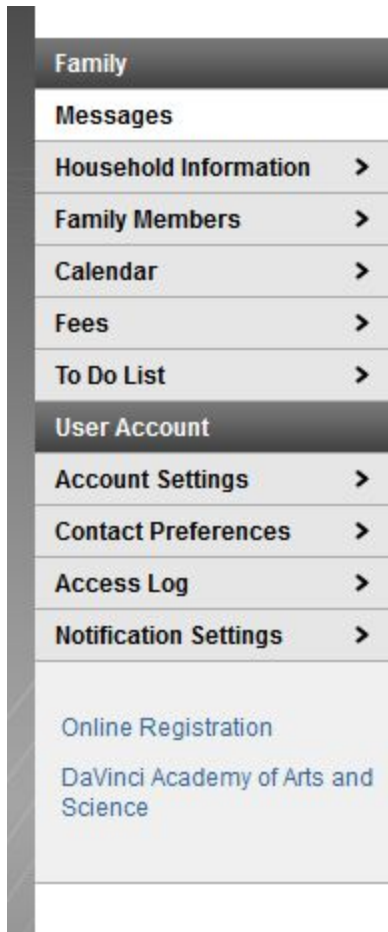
Family

Messages

Household Information >

Family Members >

Calendar >

Fees >

To Do List >

User Account

Account Settings >

Contact Preferences >

Access Log >

Notification Settings >

Online Registration

DaVinci Academy of Arts and Science